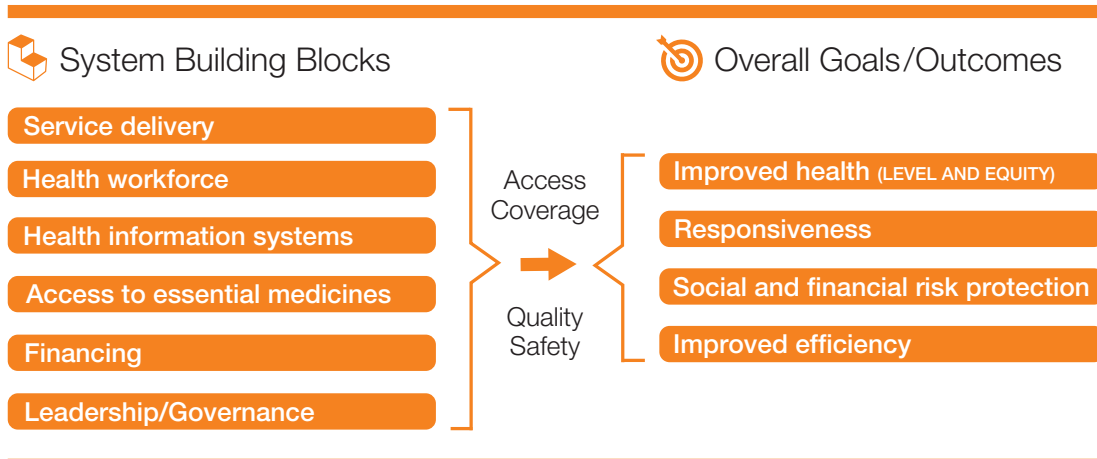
System Building Blocks

Overall Goals/Outcomes

Service delivery

Health workforce

Health information systems

Access to essential medicines

Financing

Leadership/Governance

Access
Coverage

Quality
Safety

Improved health (LEVEL AND EQUITY)

Responsiveness

Social and financial risk protection

Improved efficiency